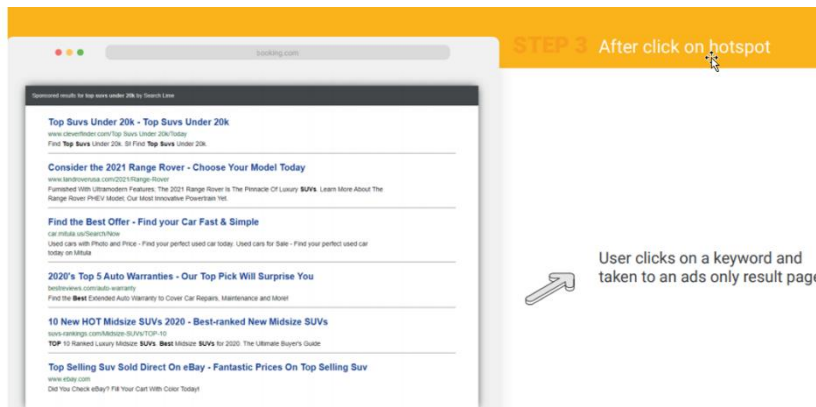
booking.com

STEP 3 After click on hotspot

Sponsored results for top suvs under 20k by Search Lane

Top Suvs Under 20k - Top Suvs Under 20k
www.cleverfinder.com/Top Suvs Under 20k/Today
Find Top Suvs Under 20k. St Find Top Suvs Under 20k.

Consider the 2021 Range Rover - Choose Your Model Today
www.landroverusa.com/2021/Range-Rover
Furnished With Ultramodern Features, The 2021 Range Rover Is The Pinnacle Of Luxury SUVs. Learn More About The Range Rover PHEV Model, Our Most Innovative Powertrain Yet.

Find the Best Offer - Find your Car Fast & Simple
car.mitula.us/Search/Now
Used cars with Photo and Price - Find your perfect used car today. Used cars for Sale - Find your perfect used car today on Mitula

2020's Top 5 Auto Warranties - Our Top Pick Will Surprise You
bestreviews.com/auto-warranty
Find the Best Extended Auto Warranty to Cover Car Repairs, Maintenance and More!

10 New HOT Midsize SUVs 2020 - Best-ranked New Midsize SUVs
suvs-rankings.com/Midsize-SUVs/TOP-10
TOP 10 Ranked Luxury Midsize SUVs. Best Midsize SUVs for 2020. The Ultimate Buyer's Guide

Top Selling Suv Sold Direct On eBay - Fantastic Prices On Top Selling Suv
www.ebay.com
Did You Check eBay? Fill Your Cart With Color Today!

User clicks on a keyword and taken to an ads only result page